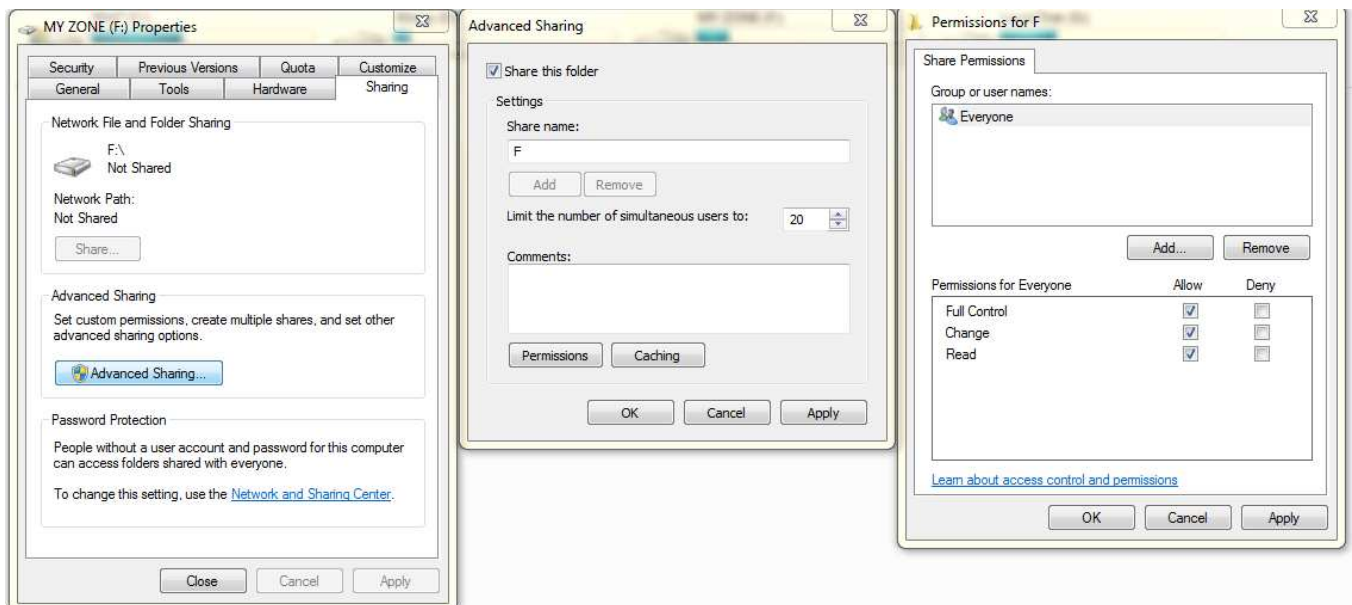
MY ZONE (F:) Properties

Security | Previous Versions | Quota | Customize
General | Tools | Hardware | Sharing

Network File and Folder Sharing

F:\
Not Shared

Network Path:
Not Shared

Share...

Advanced Sharing

Set custom permissions, create multiple shares, and set other advanced sharing options.

Advanced Sharing...

Password Protection

People without a user account and password for this computer can access folders shared with everyone.

To change this setting, use the Network and Sharing Center.

Close | Cancel | Apply

Advanced Sharing

Share this folder

Settings

Share name:

F

Add | Remove

Limit the number of simultaneous users to: 20

Comments:

Permissions | Caching

OK | Cancel | Apply

Permissions for F

Share Permissions

Group or user names:

Everyone

Add... | Remove

| Permissions for Everyone | Allow | Deny |
|---|---|---|
| Full Control | ☑ | ☐ |
| Change | ☑ | ☐ |
| Read | ☑ | ☐ |

Learn about access control and permissions

OK | Cancel | Apply